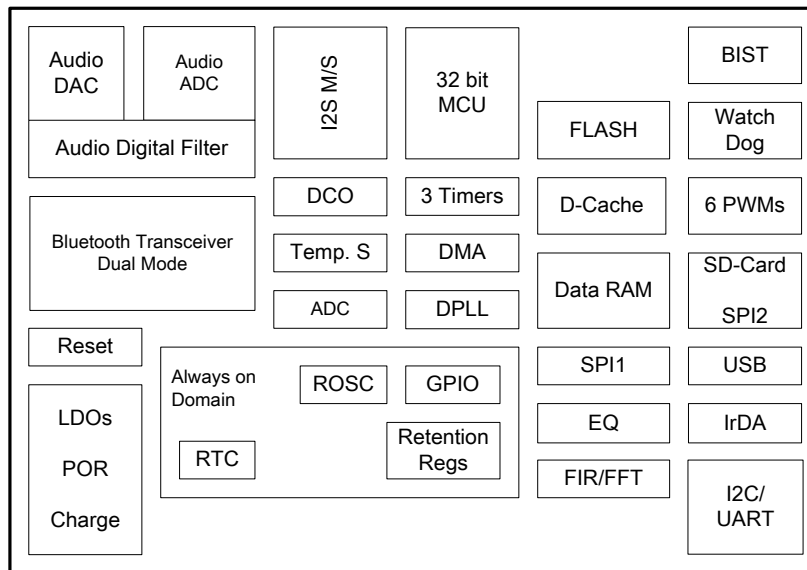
Audio DAC

Audio ADC

Audio Digital Filter

I2S M/S

32 bit MCU

BIST

FLASH

Watch Dog

DCO

3 Timers

D-Cache

6 PWMs

Bluetooth Transceiver Dual Mode

Temp. S

DMA

Data RAM

SD-Card

SPI2

ADC

DPLL

Reset

Always on Domain

ROSC

GPIO

SPI1

USB

EQ

IrDA

LDOs

POR

Charge

RTC

Retention Regs

FIR/FFT

I2C/ UART